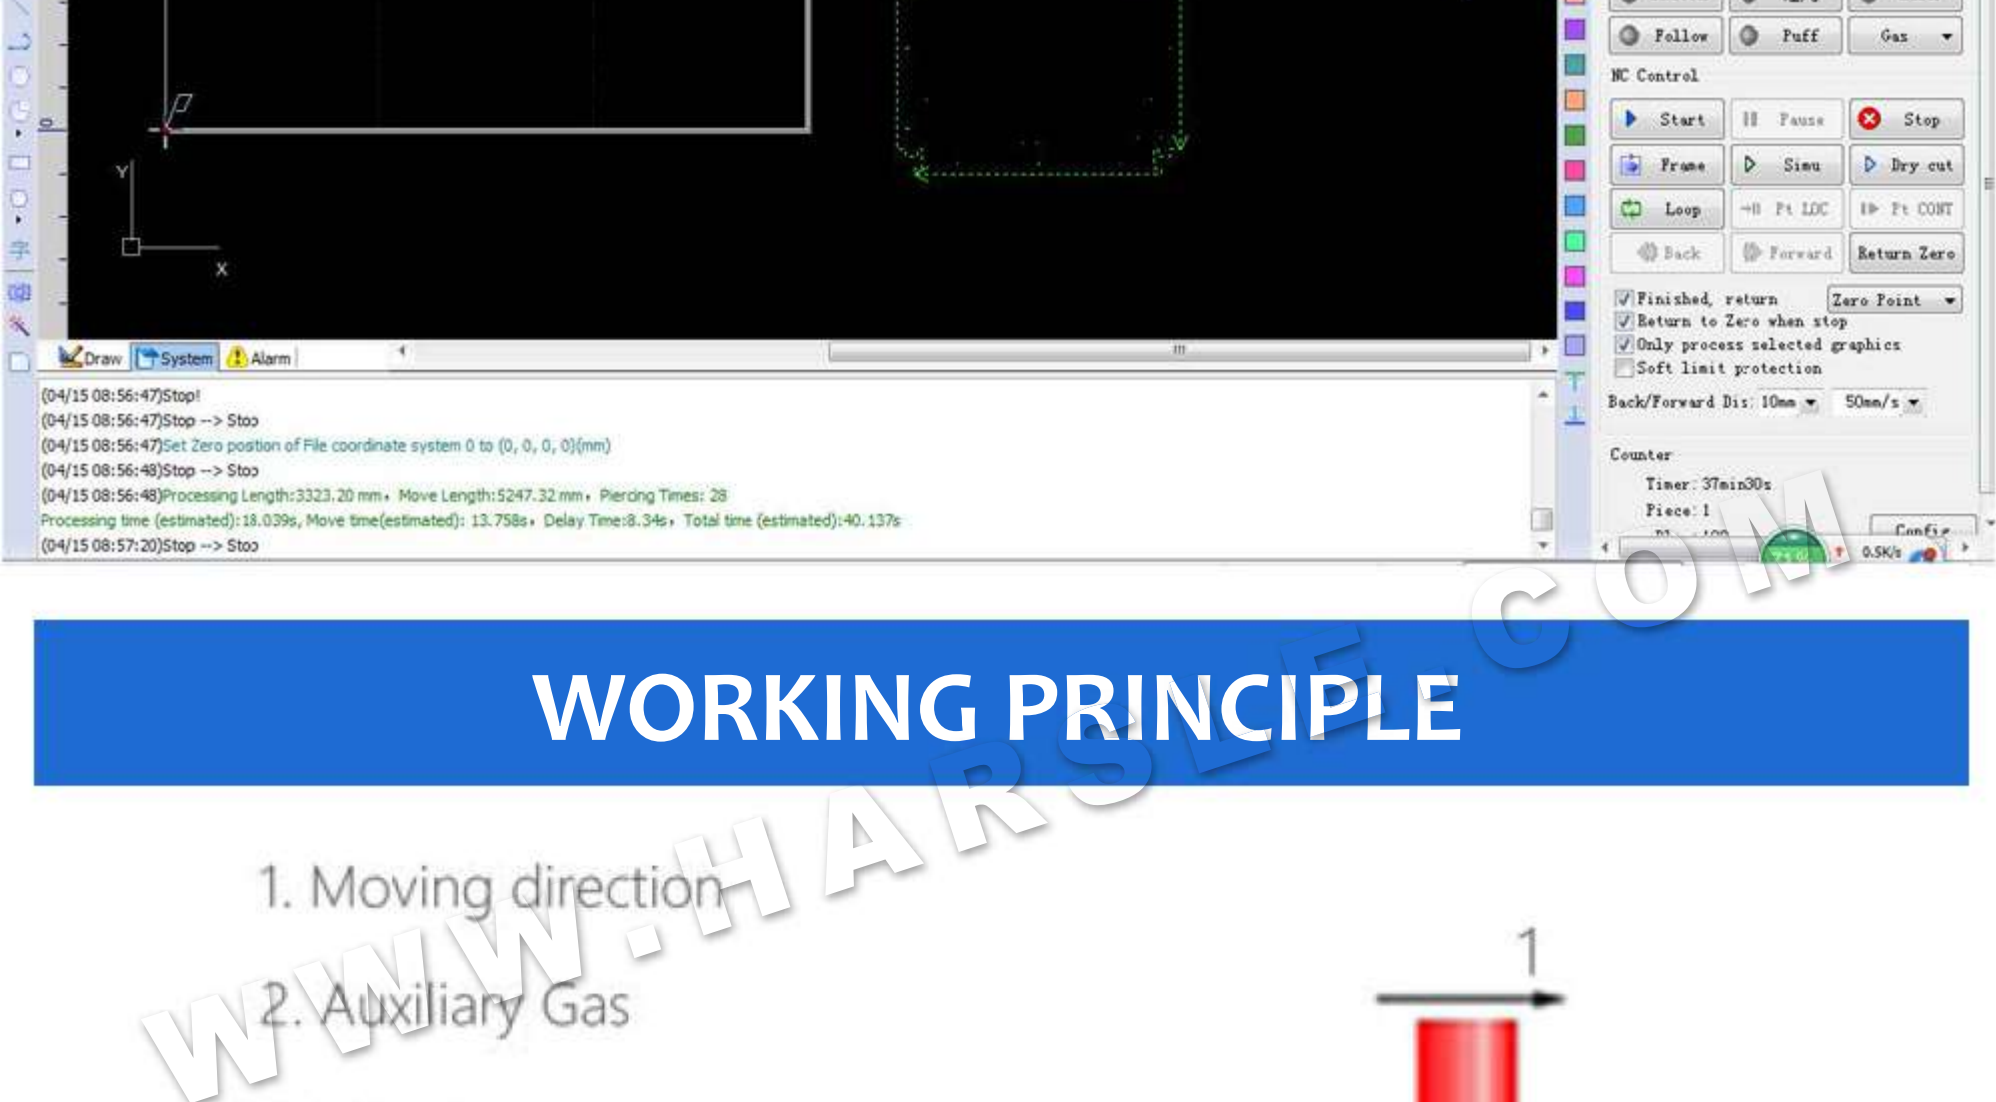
Y
X
Draw System Alarm
(04/15 08:56:47)Stop!
(04/15 08:56:47)Stop --> Stop
(04/15 08:56:47)Set Zero position of File coordinate system 0 to (0, 0, 0, 0)(mm)
(04/15 08:56:48)Stop --> Stop
(04/15 08:56:48)Processing Length:3323.20 mm, Move Length:5247.32 mm, Piercing Times: 28
Processing time (estimated):18.039s, Move time(estimated): 13.758s, Delay Time:8.34s, Total time (estimated):40.137s
(04/15 08:57:20)Stop --> Stop

Follow Puff Gas
NC Control
Start Pause Stop
Frame Simu Dry cut
Loop Pt LOC Pt CONT
Back Forward Return Zero
Finished, return Zero Point
Return to Zero when stop
Only process selected graphics
Soft limit protection
Back/Forward Dis: 10mm 50mm/s
Counter
Timer: 37min30s
Piece: 1
Config
0.5K/s

WWW.HARSLE.COM

WORKING PRINCIPLE

1. Moving direction
2. Auxiliary Gas
1